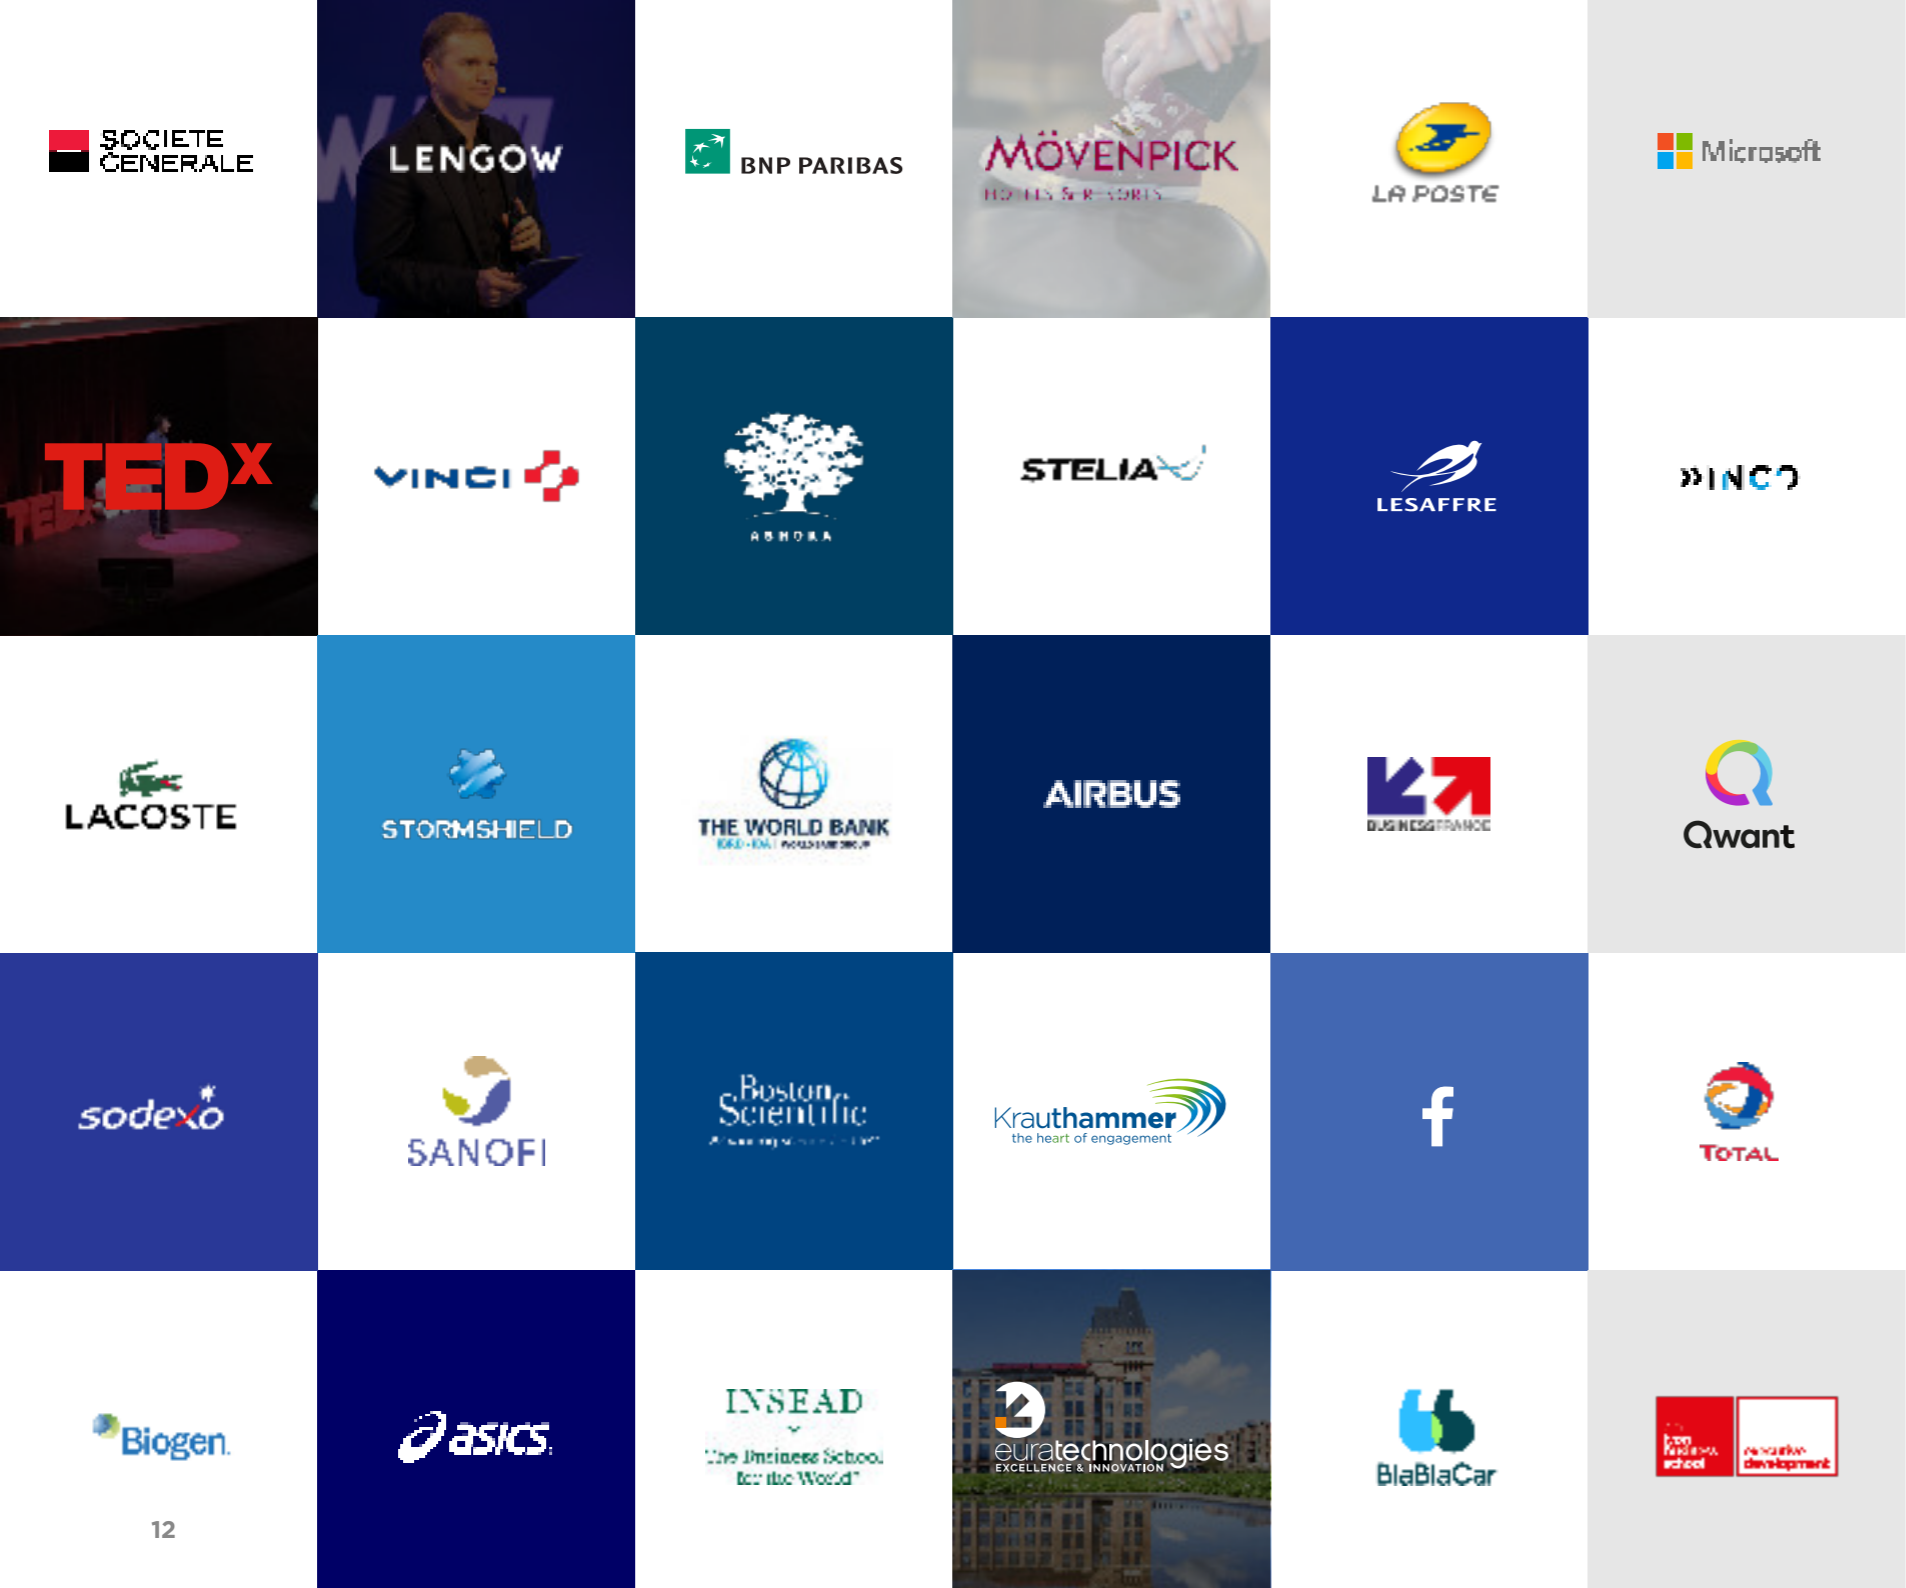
SOCIETE GENERALE

LENGOW

BNP PARIBAS

MÖVENPICK
HOTELS & RESORTS

LA POSTE

Microsoft

TEDx

VINCI

ASHOKA

STELIA

LESAFFRE

INCO

LACOSTE

STORMSHIELD

THE WORLD BANK
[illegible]

AIRBUS

BUSINESS FRANCE

Qwant

sodexo

SANOFI

Boston Scientific
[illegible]

Krauthammer
the heart of engagement

f

TOTAL

Biogen

12

asics

INSEAD
The Business School for the World

euratechnologies
EXCELLENCE & INNOVATION

BlaBlaCar

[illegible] business school
executive development